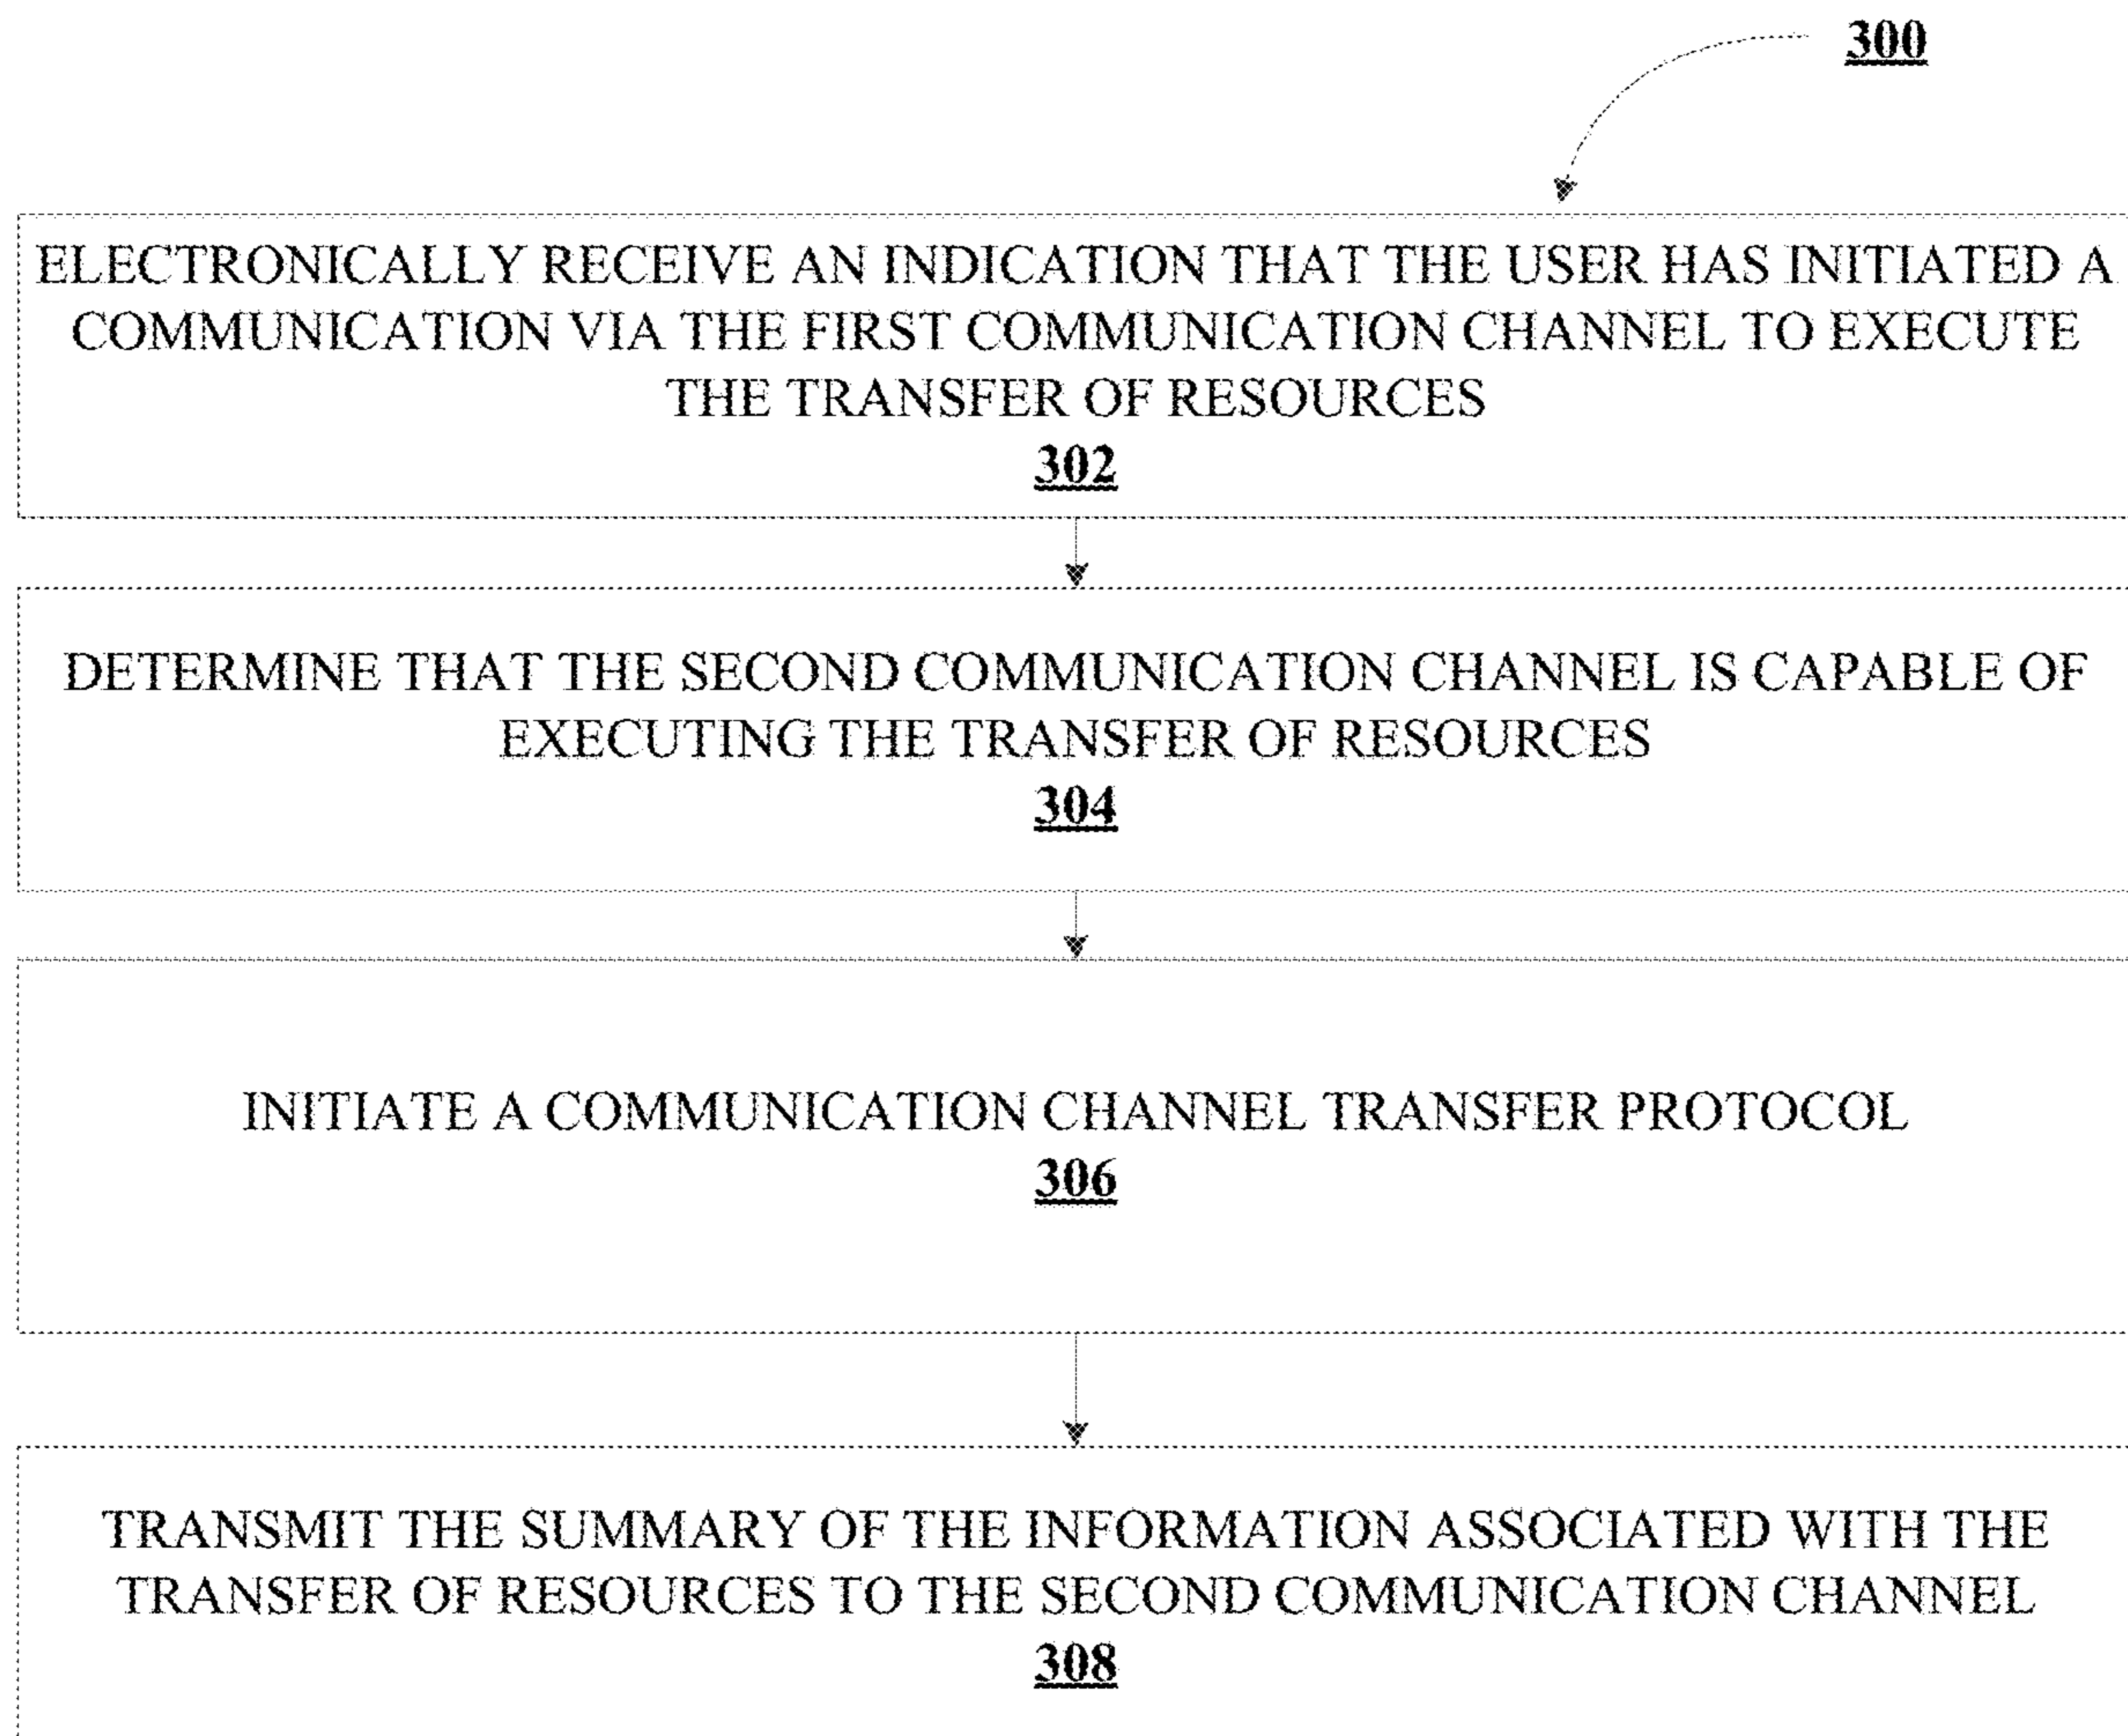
300

ELECTRONICALLY RECEIVE AN INDICATION THAT THE USER HAS INITIATED A COMMUNICATION VIA THE FIRST COMMUNICATION CHANNEL TO EXECUTE THE TRANSFER OF RESOURCES
302

DETERMINE THAT THE SECOND COMMUNICATION CHANNEL IS CAPABLE OF EXECUTING THE TRANSFER OF RESOURCES
304

INITIATE A COMMUNICATION CHANNEL TRANSFER PROTOCOL
306

TRANSMIT THE SUMMARY OF THE INFORMATION ASSOCIATED WITH THE TRANSFER OF RESOURCES TO THE SECOND COMMUNICATION CHANNEL
308